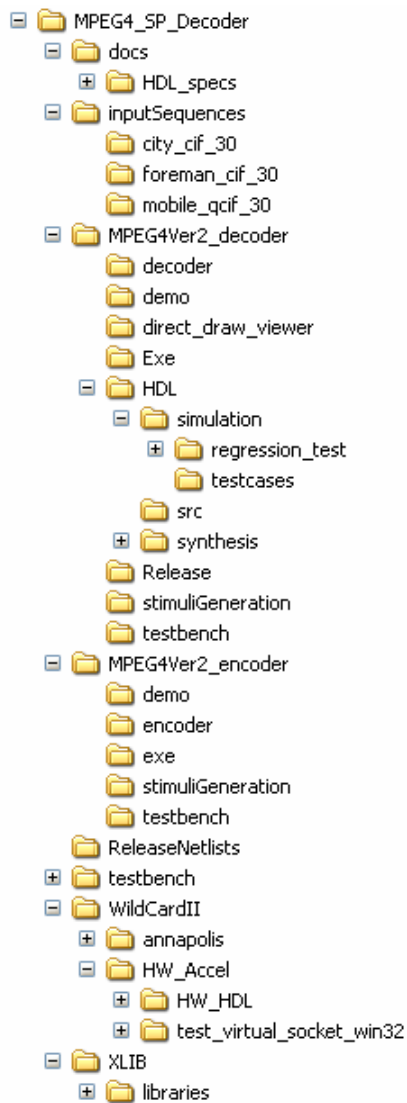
MPEG4_SP_Decoder
docs
HDL_specs
inputSequences
city_cif_30
foreman_cif_30
mobile_qcif_30
MPEG4Ver2_decoder
decoder
demo
direct_draw_viewer
Exe
HDL
simulation
regression_test
testcases
src
synthesis
Release
stimuliGeneration
testbench
MPEG4Ver2_encoder
demo
encoder
exe
stimuliGeneration
testbench
ReleaseNetlists
testbench
WildCardII
annapolis
HW_Accel
HW_HDL
test_virtual_socket_win32
XLIB
libraries